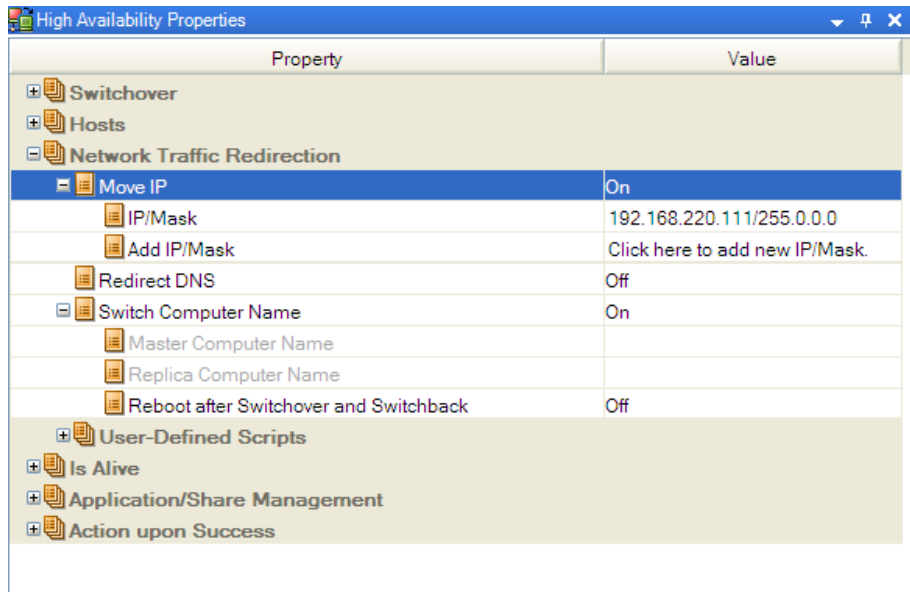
High Availability Properties

| Property | Value |
|---|---|
| Switchover | |
| Hosts | |
| Network Traffic Redirection | |
| Move IP | On |
| IP/Mask | 192.168.220.111/255.0.0.0 |
| Add IP/Mask | Click here to add new IP/Mask. |
| Redirect DNS | Off |
| Switch Computer Name | On |
| Master Computer Name | |
| Replica Computer Name | |
| Reboot after Switchover and Switchback | Off |
| User-Defined Scripts | |
| Is Alive | |
| Application/Share Management | |
| Action upon Success | |